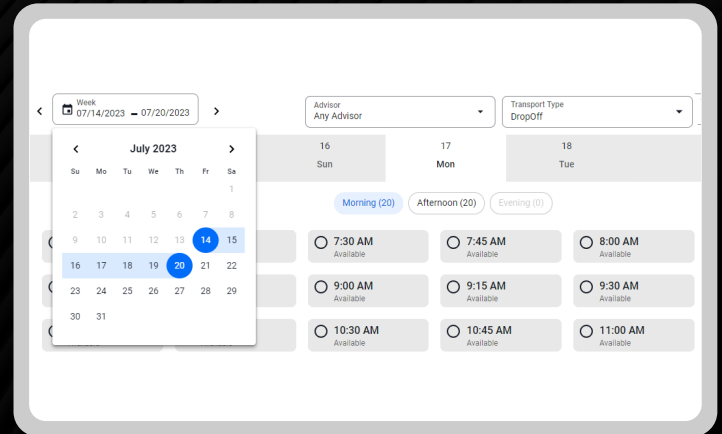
Week
07/14/2023 – 07/20/2023

Advisor
Any Advisor

Transport Type
DropOff

July 2023

| Su | Mo | Tu | We | Th | Fr | Sa |
|---|---|---|---|---|---|---|
| | | | | | | 1 |
| 2 | 3 | 4 | 5 | 6 | 7 | 8 |
| 9 | 10 | 11 | 12 | 13 | 14 | 15 |
| 16 | 17 | 18 | 19 | 20 | 21 | 22 |
| 23 | 24 | 25 | 26 | 27 | 28 | 29 |
| 30 | 31 | | | | | |

16
Sun

17
Mon

18
Tue

Morning (20)
Afternoon (20)
Evening (0)

7:30 AM
Available

7:45 AM
Available

8:00 AM
Available

9:00 AM
Available

9:15 AM
Available

9:30 AM
Available

10:30 AM
Available

10:45 AM
Available

11:00 AM
Available